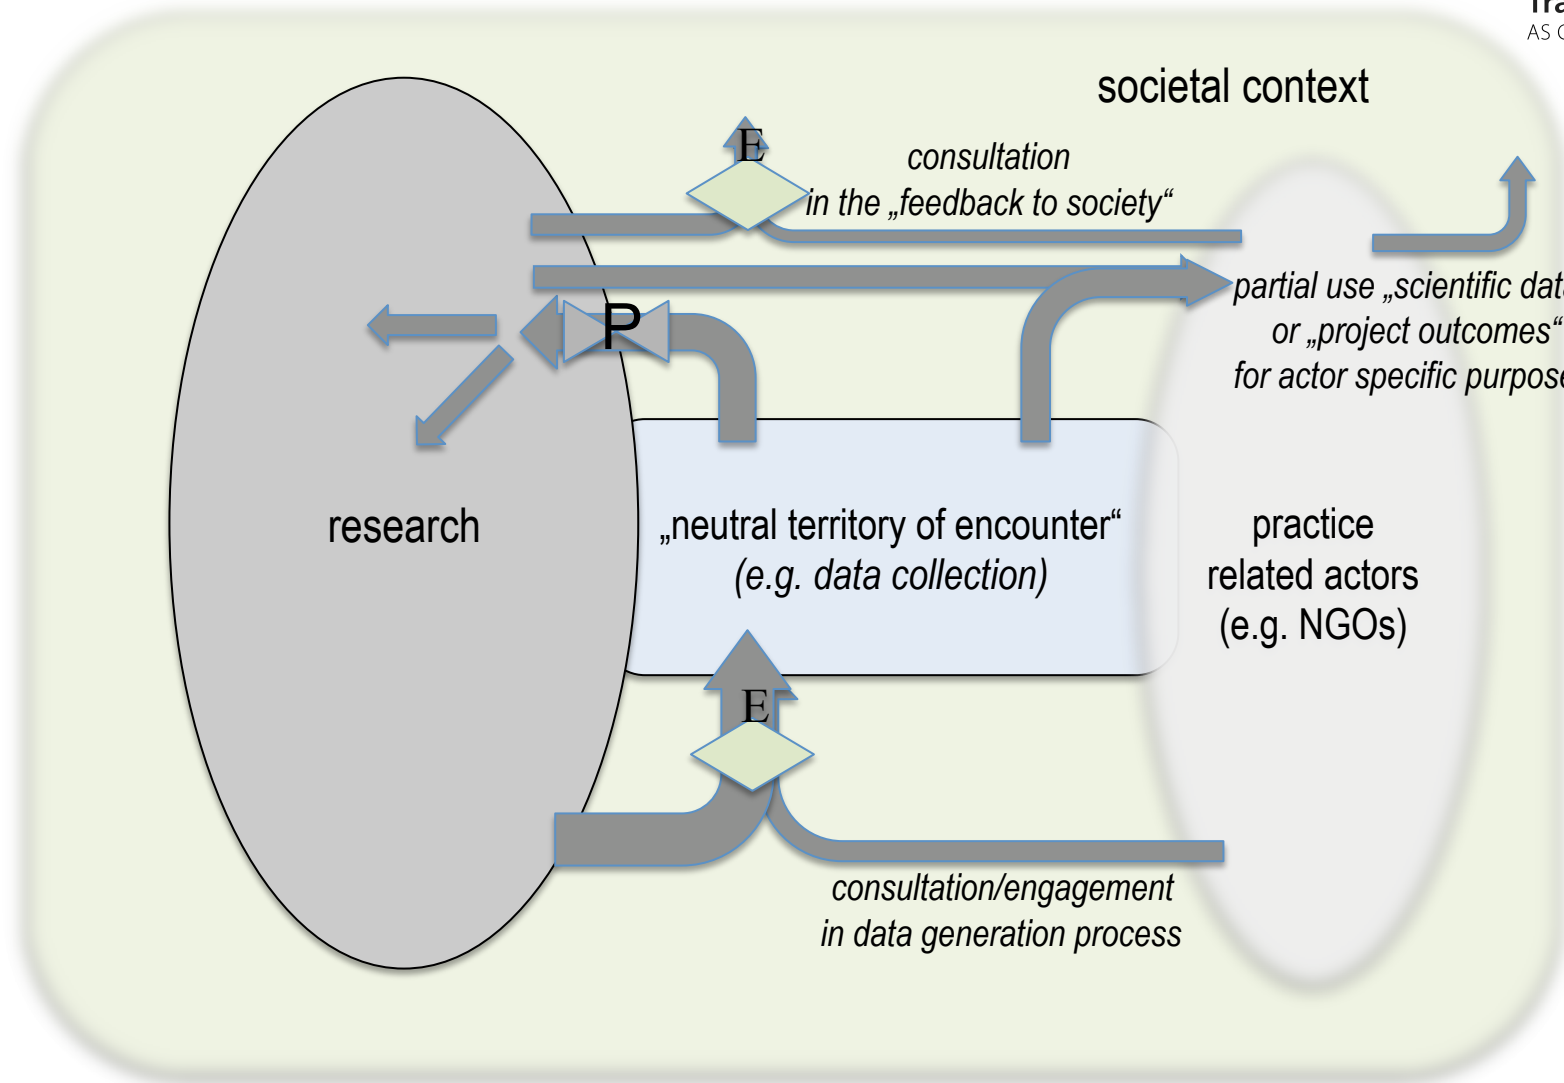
Tra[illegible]
AS C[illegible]

societal context

E

consultation
in the „feedback to society“

partial use „scientific dat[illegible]
or „project outcomes“
for actor specific purpos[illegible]

P

research

„neutral territory of encounter“
(e.g. data collection)

practice
related actors
(e.g. NGOs)

E

consultation/engagement
in data generation process